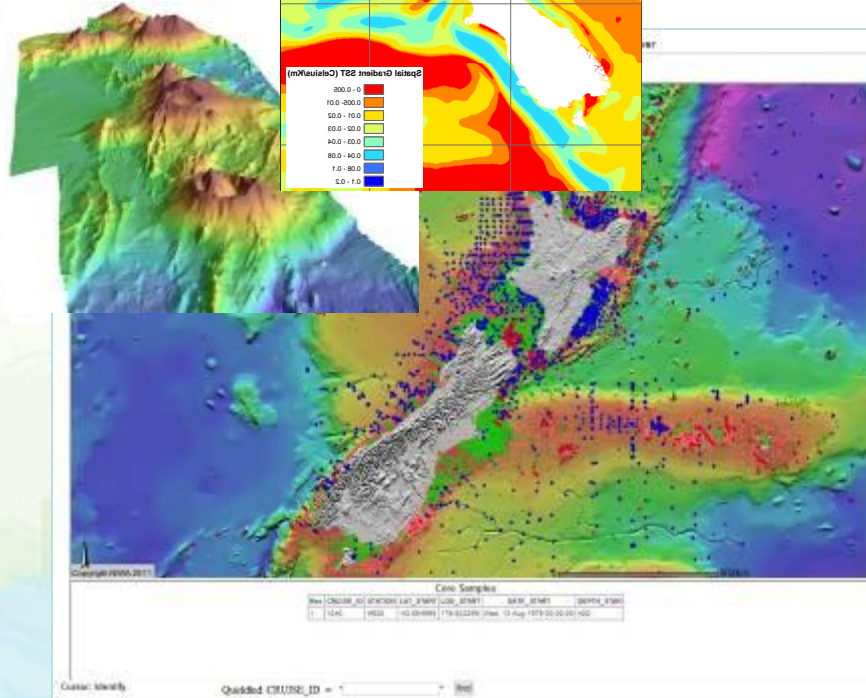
Spatial Gradient SST (Celsius/Km)

0 - 0.005
0.005 - 0.01
0.01 - 0.02
0.02 - 0.03
0.03 - 0.04
0.04 - 0.06
0.06 - 0.1
0.1 - 0.2

Copyright NIWA 2011

Core Samples

| Rec | CRUISE_ID | STATION | LAT_START | LON_START | DATE_START | TIME_START | DEPTH_START |
|---|---|---|---|---|---|---|---|
| 1 | 1040 | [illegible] | -40.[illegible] | 178.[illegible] | Wed, 10 Aug 1978 | 00:00:00 | 452 |

Cursor: Identify

Quickfind: CRUISE_ID = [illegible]